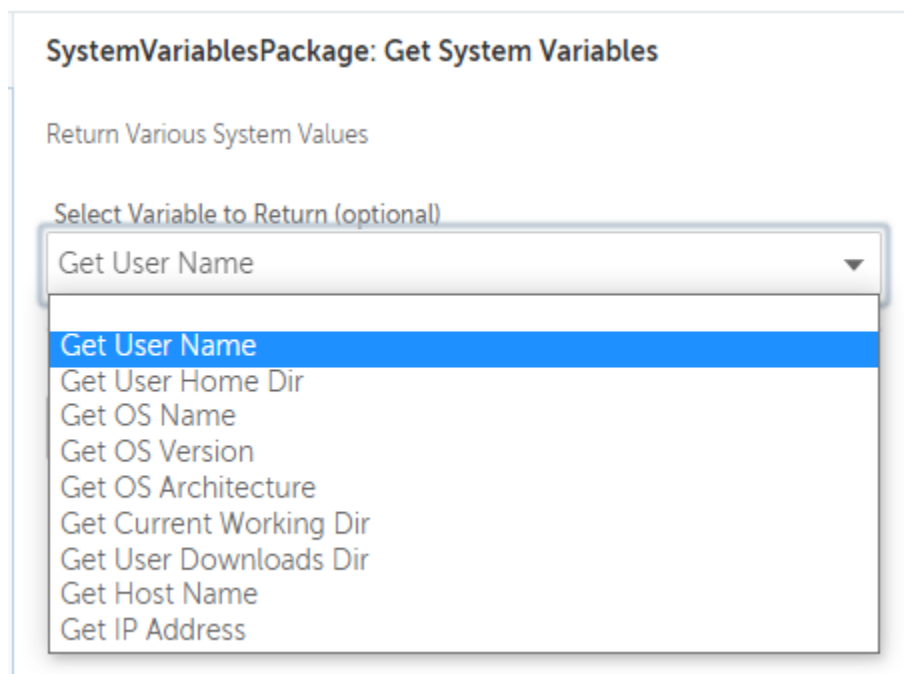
SystemVariablesPackage: Get System Variables

Return Various System Values

Select Variable to Return (optional)

Get User Name

Get User Name
Get User Home Dir
Get OS Name
Get OS Version
Get OS Architecture
Get Current Working Dir
Get User Downloads Dir
Get Host Name
Get IP Address